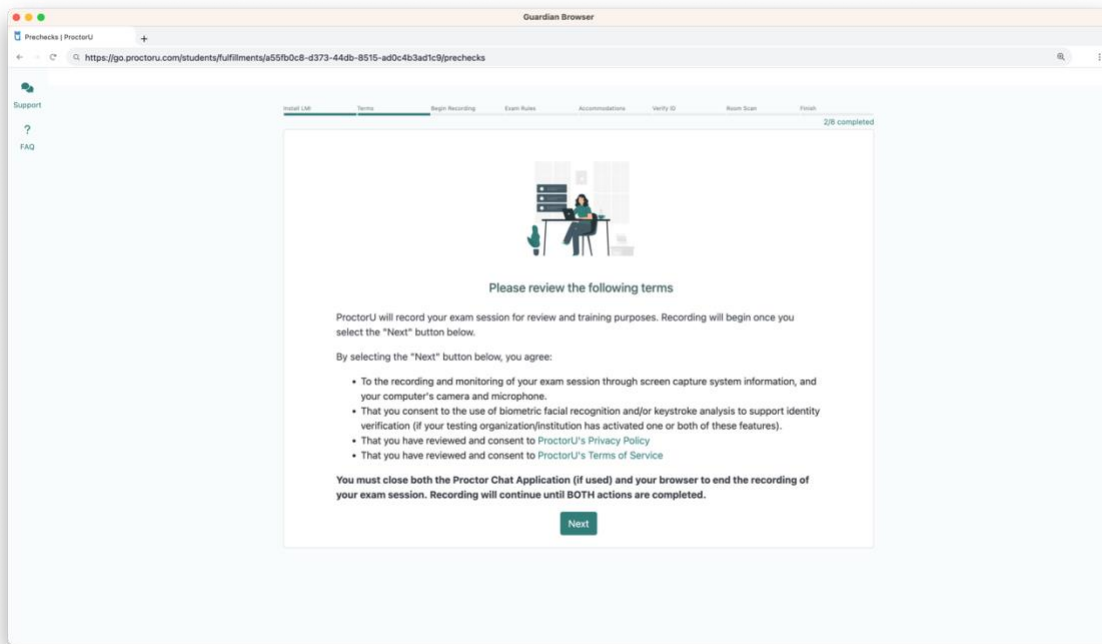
Guardian Browser

Prechecks | ProctorU

+

https://go.proctoru.com/students/fulfillments/a55fb0c8-d373-44db-8515-ad0c4b3ad1c9/prechecks

Support

?

FAQ

Install LMI Terms Begin Recording Exam Rules Accommodations Verify ID Room Scan Finish

2/8 completed

Please review the following terms

ProctorU will record your exam session for review and training purposes. Recording will begin once you select the "Next" button below.

By selecting the "Next" button below, you agree:

- To the recording and monitoring of your exam session through screen capture system information, and your computer's camera and microphone.
- That you consent to the use of biometric facial recognition and/or keystroke analysis to support identity verification (if your testing organization/institution has activated one or both of these features).
- That you have reviewed and consent to ProctorU's Privacy Policy
- That you have reviewed and consent to ProctorU's Terms of Service

**You must close both the Proctor Chat Application (if used) and your browser to end the recording of your exam session. Recording will continue until BOTH actions are completed.**

Next